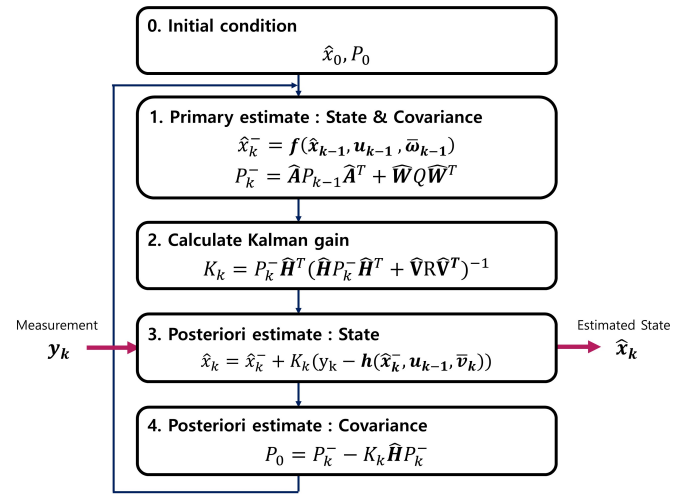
0. Initial condition

$\hat{x}_0, P_0$

1. Primary estimate : State & Covariance

$\hat{x}_k^- = \boldsymbol{f}(\hat{\boldsymbol{x}}_{k-1}, \boldsymbol{u}_{k-1}, \overline{\boldsymbol{\omega}}_{k-1})$

$P_k^- = \widehat{\boldsymbol{A}} P_{k-1} \widehat{\boldsymbol{A}}^T + \widehat{\boldsymbol{W}} Q \widehat{\boldsymbol{W}}^T$

2. Calculate Kalman gain

$K_k = P_k^- \widehat{\boldsymbol{H}}^T (\widehat{\boldsymbol{H}} P_k^- \widehat{\boldsymbol{H}}^T + \widehat{\mathbf{V}} \mathrm{R} \widehat{\mathbf{V}}^{\boldsymbol{T}})^{-1}$

Measurement

$\boldsymbol{y_k}$

3. Posteriori estimate : State

$\hat{x}_k = \hat{x}_k^- + K_k(\mathrm{y_k} - \boldsymbol{h}(\hat{\boldsymbol{x}}_k^-, \boldsymbol{u}_{k-1}, \overline{\boldsymbol{v}}_k))$

Estimated State

$\hat{\boldsymbol{x}}_k$

4. Posteriori estimate : Covariance

$P_0 = P_k^- - K_k \widehat{\boldsymbol{H}} P_k^-$